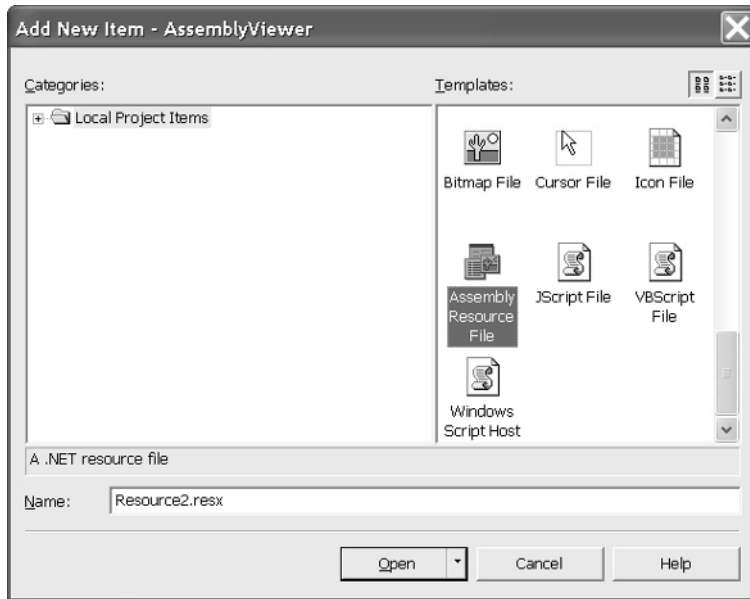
Add New Item - AssemblyViewer

Categories:

Local Project Items

Templates:

Bitmap File

Cursor File

Icon File

Assembly Resource File

JScript File

VBScript File

Windows Script Host

A .NET resource file

Name: Resource2.resx

Open

Cancel

Help